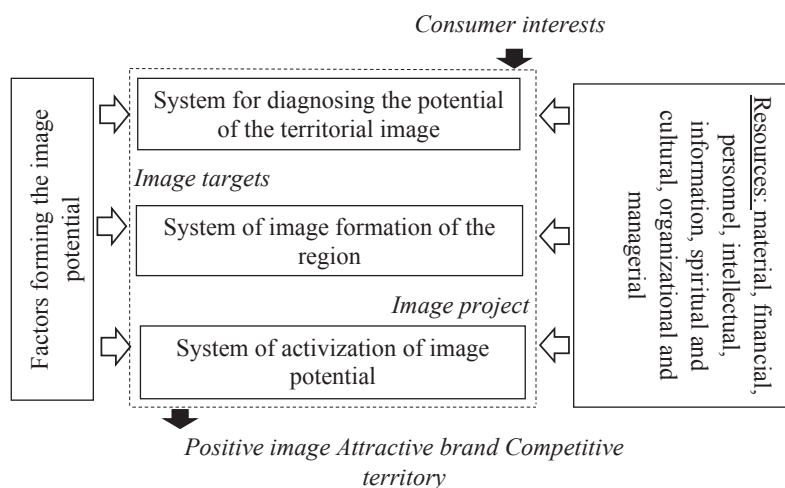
Consumer interests

Factors forming the image potential

System for diagnosing the potential of the territorial image

Image targets

System of image formation of the region

Image project

System of activization of image potential

Resources: material, financial, personnel, intellectual, information, spiritual and cultural, organizational and managerial

Positive image Attractive brand Competitive territory